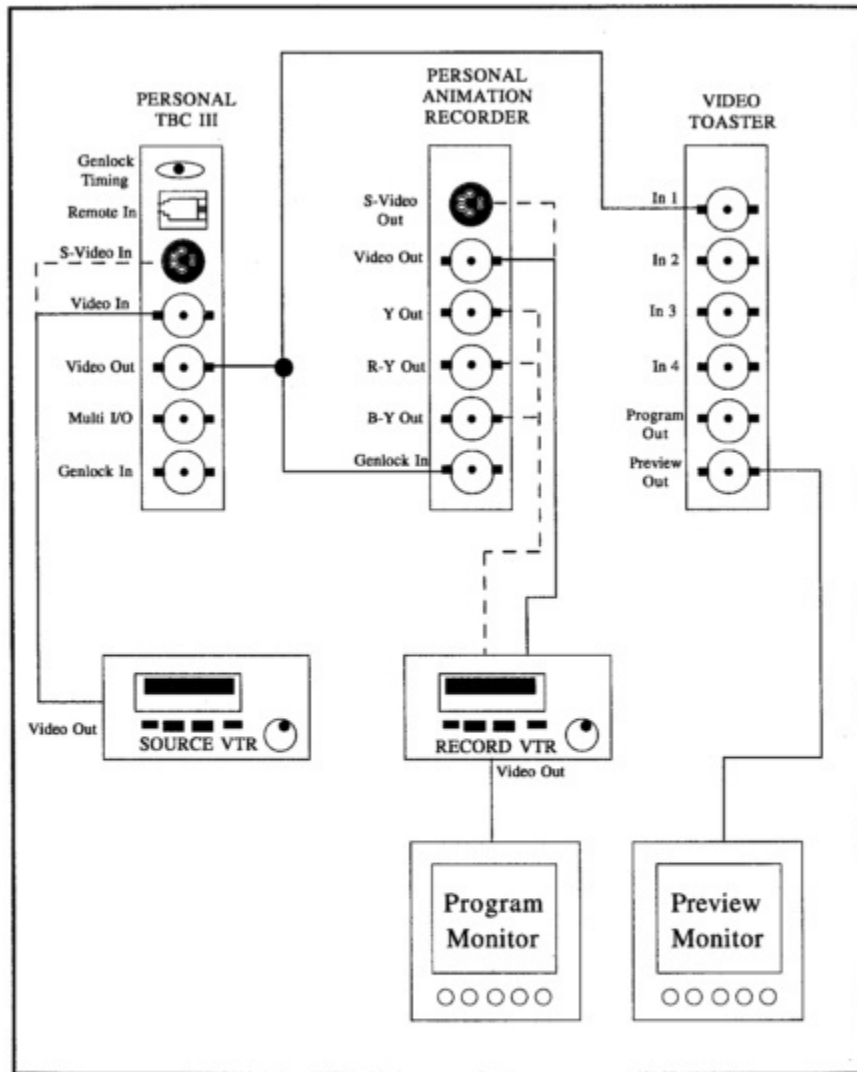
PERSONAL TBC III

Genlock Timing
Remote In
S-Video In
Video In
Video Out
Multi I/O
Genlock In

PERSONAL ANIMATION RECORDER

S-Video Out
Video Out
Y Out
R-Y Out
B-Y Out
Genlock In

VIDEO TOASTER

In 1
In 2
In 3
In 4
Program Out
Preview Out

Video Out
SOURCE VTR

RECORD VTR
Video Out

Program Monitor

Preview Monitor